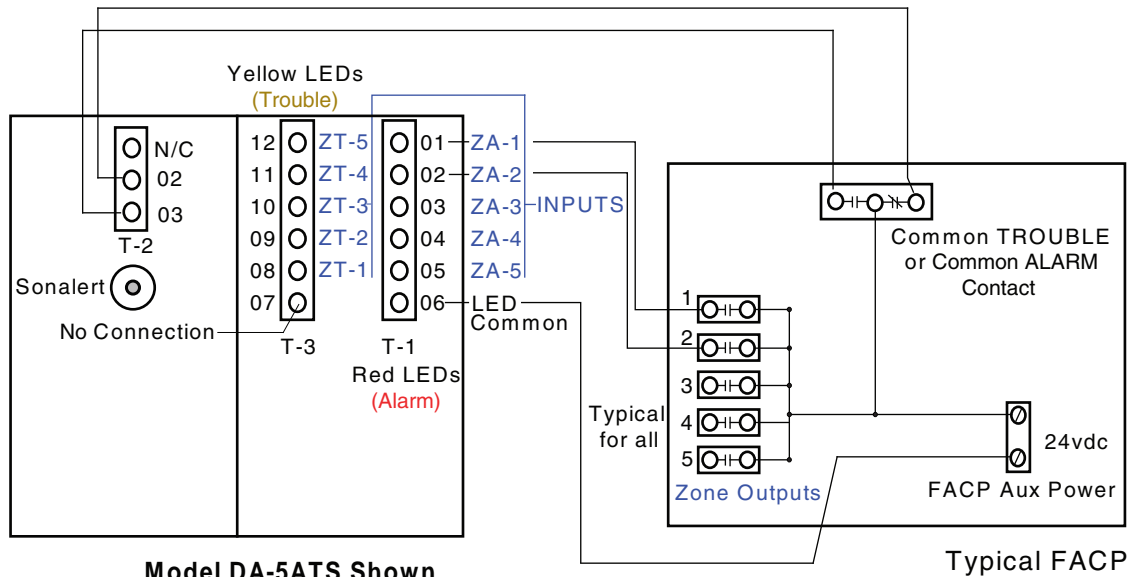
Yellow LEDs
(Trouble)

N/C
02
03
T-2

Sonalert

No Connection

12 ZT-5
11 ZT-4
10 ZT-3
09 ZT-2
08 ZT-1
07
T-3

01 ZA-1
02 ZA-2
03 ZA-3 INPUTS
04 ZA-4
05 ZA-5
06 LED Common
T-1
Red LEDs
(Alarm)

Common TROUBLE
or Common ALARM
Contact

1
2
3
4
5
Typical for all
Zone Outputs

24vdc
FACP Aux Power

Model DA-5ATS Shown

Typical FACP